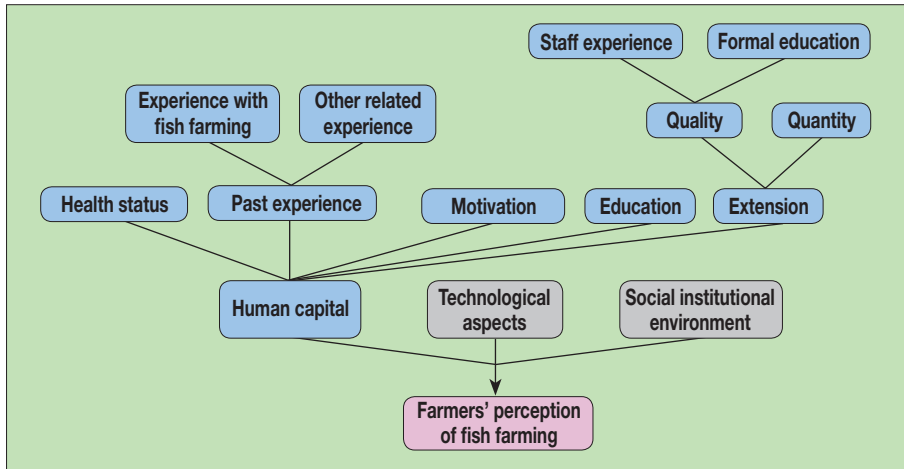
Staff experience

Formal education

Experience with fish farming

Other related experience

Quality

Quantity

Health status

Past experience

Motivation

Education

Extension

Human capital

Technological aspects

Social institutional environment

Farmers' perception of fish farming